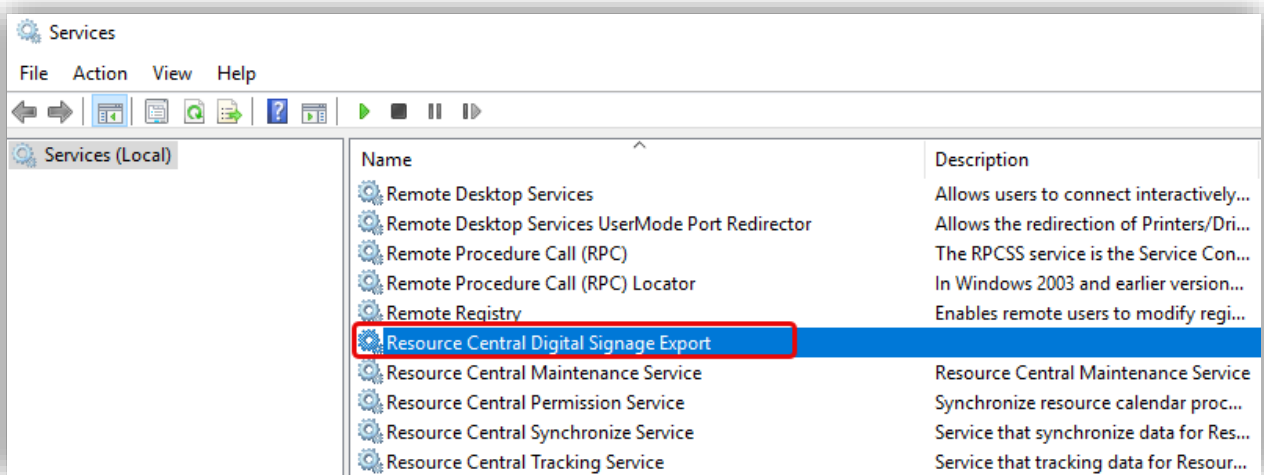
Services

File Action View Help

Services (Local)

| Name | Description |
|---|---|
| Remote Desktop Services | Allows users to connect interactively... |
| Remote Desktop Services UserMode Port Redirector | Allows the redirection of Printers/Dri... |
| Remote Procedure Call (RPC) | The RPCSS service is the Service Con... |
| Remote Procedure Call (RPC) Locator | In Windows 2003 and earlier version... |
| Remote Registry | Enables remote users to modify regi... |
| Resource Central Digital Signage Export | |
| Resource Central Maintenance Service | Resource Central Maintenance Service |
| Resource Central Permission Service | Synchronize resource calendar proc... |
| Resource Central Synchronize Service | Service that synchronize data for Res... |
| Resource Central Tracking Service | Service that tracking data for Resour... |